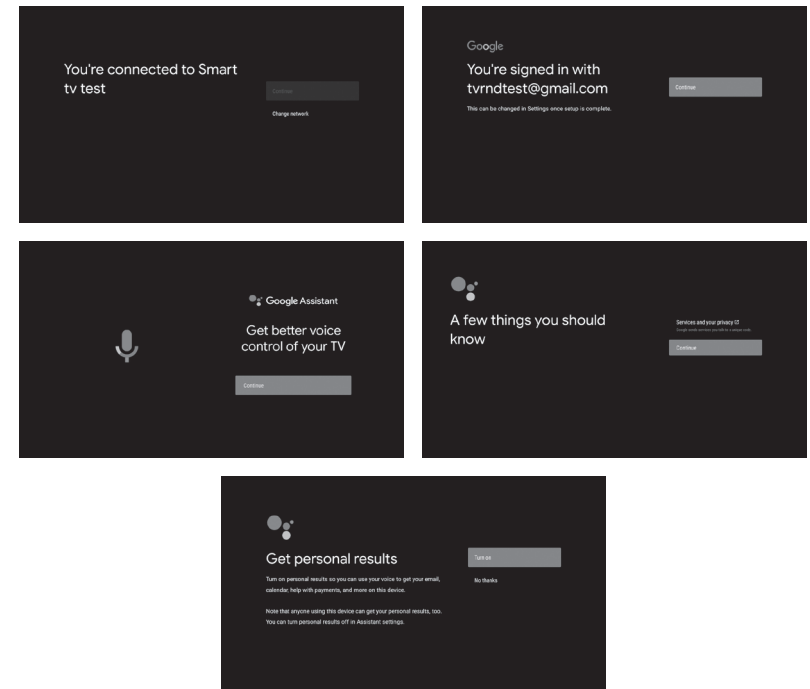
You're connected to Smart tv test

Continue

Change network

Google

You're signed in with tvrndtest@gmail.com

This can be changed in Settings once setup is complete.

Continue

Google Assistant

Get better voice control of your TV

Continue

A few things you should know

Services and your privacy

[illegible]

Continue

Get personal results

Turn on personal results so you can use your voice to get your email, calendar, help with payments, and more on this device.

Note that anyone using this device can get your personal results, too. You can turn personal results off in Assistant settings.

Turn on

No thanks